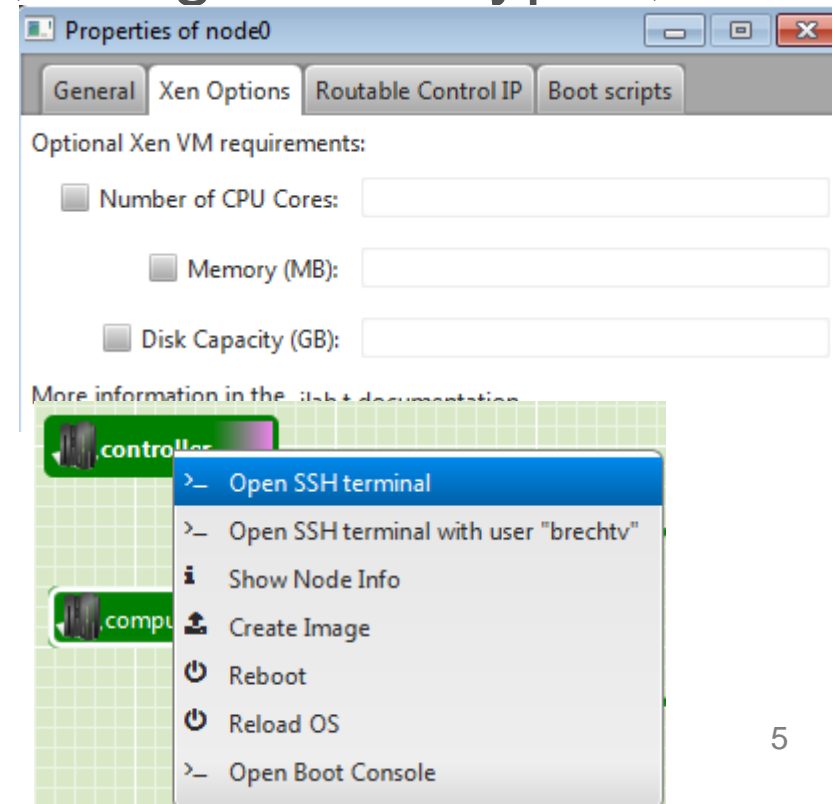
Properties of node0

General | Xen Options | Routable Control IP | Boot scripts

Optional Xen VM requirements:

Number of CPU Cores:

Memory (MB):

Disk Capacity (GB):

More information in the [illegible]

controller

compu

Open SSH terminal

Open SSH terminal with user "brechtv"

Show Node Info

Create Image

Reboot

Reload OS

Open Boot Console

5